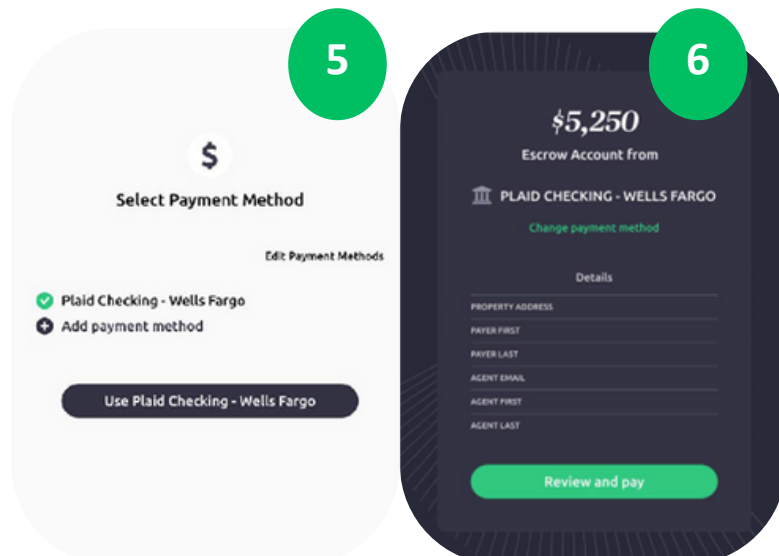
5

$

Select Payment Method

Edit Payment Methods

Plaid Checking - Wells Fargo

Add payment method

Use Plaid Checking - Wells Fargo

6

$5,250

Escrow Account from

PLAID CHECKING - WELLS FARGO

Change payment method

Details

PROPERTY ADDRESS

PAYER FIRST

PAYER LAST

AGENT EMAIL

AGENT FIRST

AGENT LAST

Review and pay